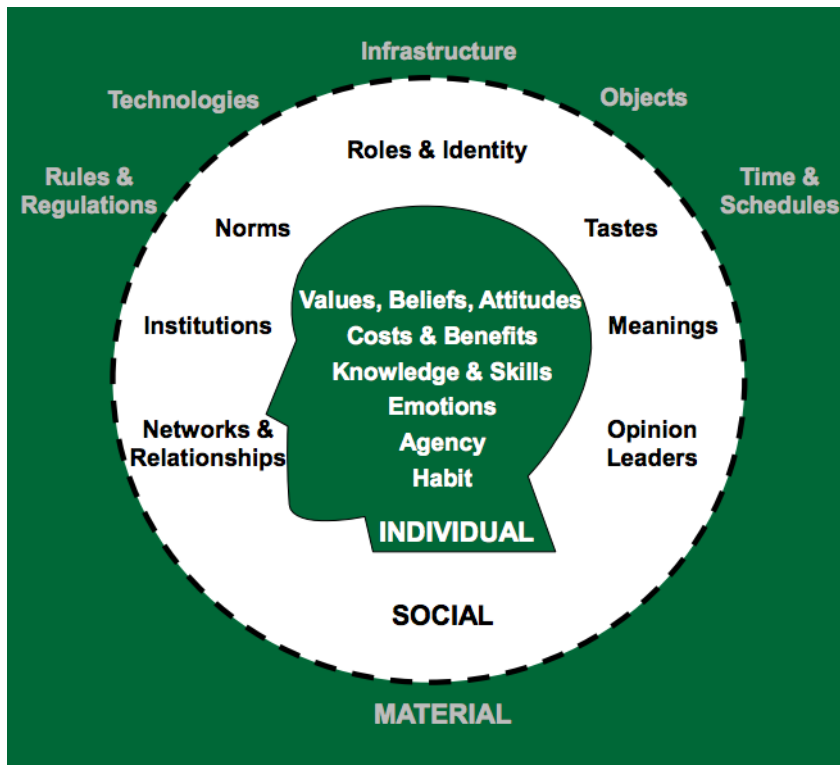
Infrastructure

Technologies

Objects

Rules & Regulations

Time & Schedules

Roles & Identity

Norms

Tastes

Institutions

Meanings

Networks & Relationships

Opinion Leaders

Values, Beliefs, Attitudes
Costs & Benefits
Knowledge & Skills
Emotions
Agency
Habit

INDIVIDUAL

SOCIAL

MATERIAL